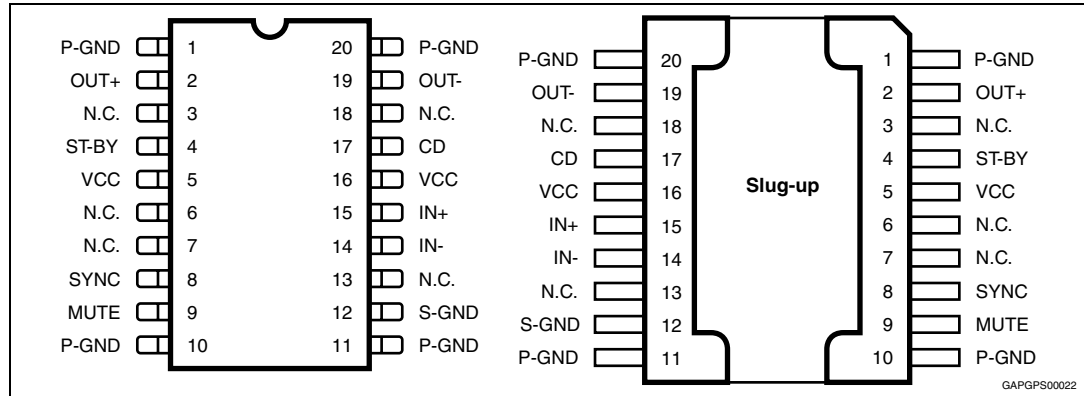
P-GND 1
OUT+ 2
N.C. 3
ST-BY 4
VCC 5
N.C. 6
N.C. 7
SYNC 8
MUTE 9
P-GND 10

20 P-GND
19 OUT-
18 N.C.
17 CD
16 VCC
15 IN+
14 IN-
13 N.C.
12 S-GND
11 P-GND

P-GND 20
OUT- 19
N.C. 18
CD 17
VCC 16
IN+ 15
IN- 14
N.C. 13
S-GND 12
P-GND 11

Slug-up

1 P-GND
2 OUT+
3 N.C.
4 ST-BY
5 VCC
6 N.C.
7 N.C.
8 SYNC
9 MUTE
10 P-GND

GAPGPS00022